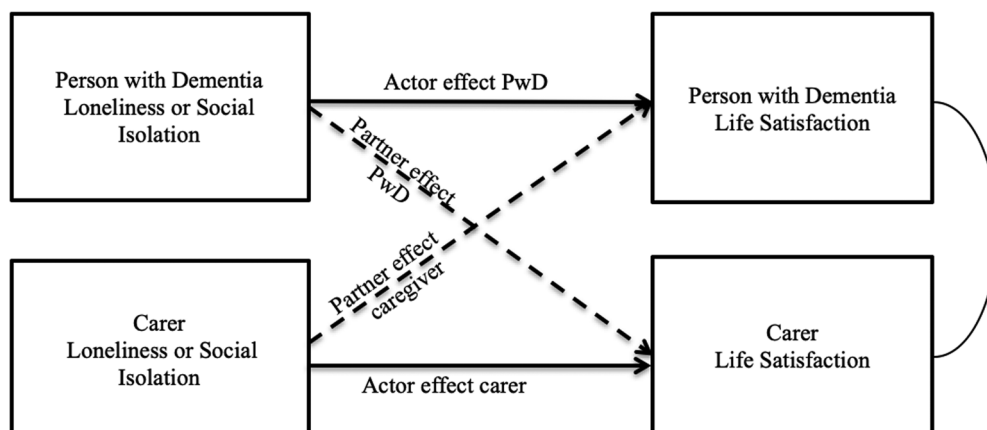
Person with Dementia
Loneliness or Social Isolation

Actor effect PwD

Person with Dementia
Life Satisfaction

Partner effect PwD

Partner effect caregiver

Carer
Loneliness or Social Isolation

Actor effect carer

Carer
Life Satisfaction